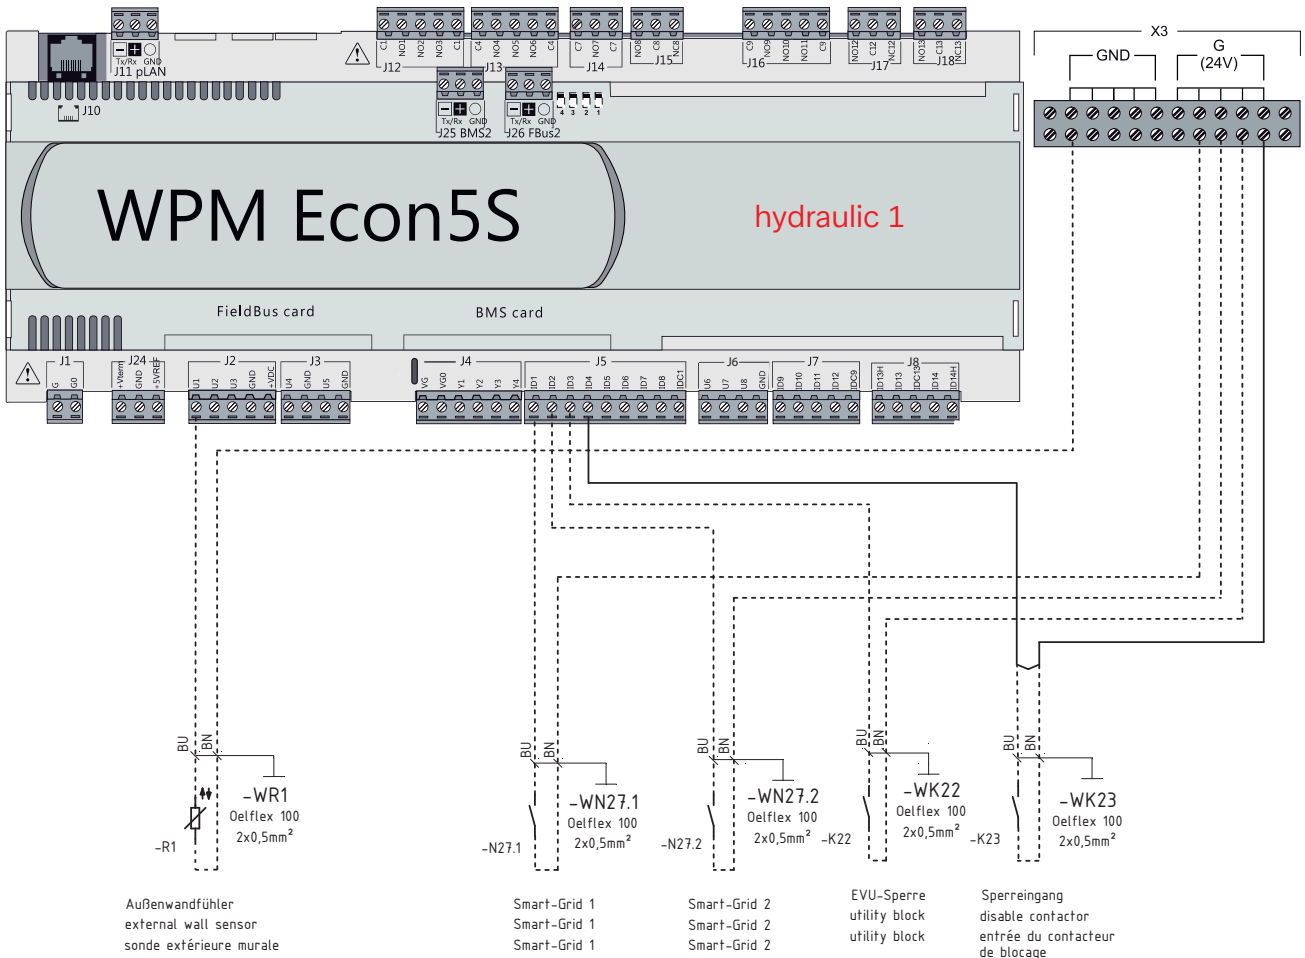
Tx/Rx GND
J11 pLAN
J10
C1 NO1 NO2 NO3 C1
J12
C4 NO4 NO5 NO6 C4
J13
C7 NO7 C7
J14
NO8 C8 NC8
J15
C9 NO9 NO10 NO11 C9
J16
NO12 C12 NC12
J17
NO13 C13 NC13
J18
Tx/Rx GND
J25 BMS2
Tx/Rx GND
J26 FBus2
4 3 2 1

X3
GND
G (24V)

WPM Econ5S
hydraulic 1

FieldBus card
BMS card

J1 G G0
J24 +Vterm GND +5VREF
J2 U1 U2 U3 GND +VDC
J3 U4 GND U5 GND
J4 VG VG0 Y1 Y2 Y3 Y4
J5 ID1 ID2 ID3 ID4 ID5 ID6 ID7 ID8 IDC1
J6 U6 U7 U8 GND
J7 ID9 ID10 ID11 ID12 IDC9
J8 ID13H ID13 IDC13 ID14 ID14H

BU BN
-WR1
Oelflex 100
2x0,5mm²
-R1

BU BN
-WN27.1
Oelflex 100
2x0,5mm²
-N27.1

BU BN
-WN27.2
Oelflex 100
2x0,5mm²
-N27.2

BU BN
-WK22
Oelflex 100
2x0,5mm²
-K22

BU BN
-WK23
Oelflex 100
2x0,5mm²
-K23

Außenwandfühler
external wall sensor
sonde extérieure murale

Smart-Grid 1
Smart-Grid 1
Smart-Grid 1

Smart-Grid 2
Smart-Grid 2
Smart-Grid 2

EVU-Sperre
utility block
utility block

Sperreingang
disable contactor
entrée du contacteur
de blocage